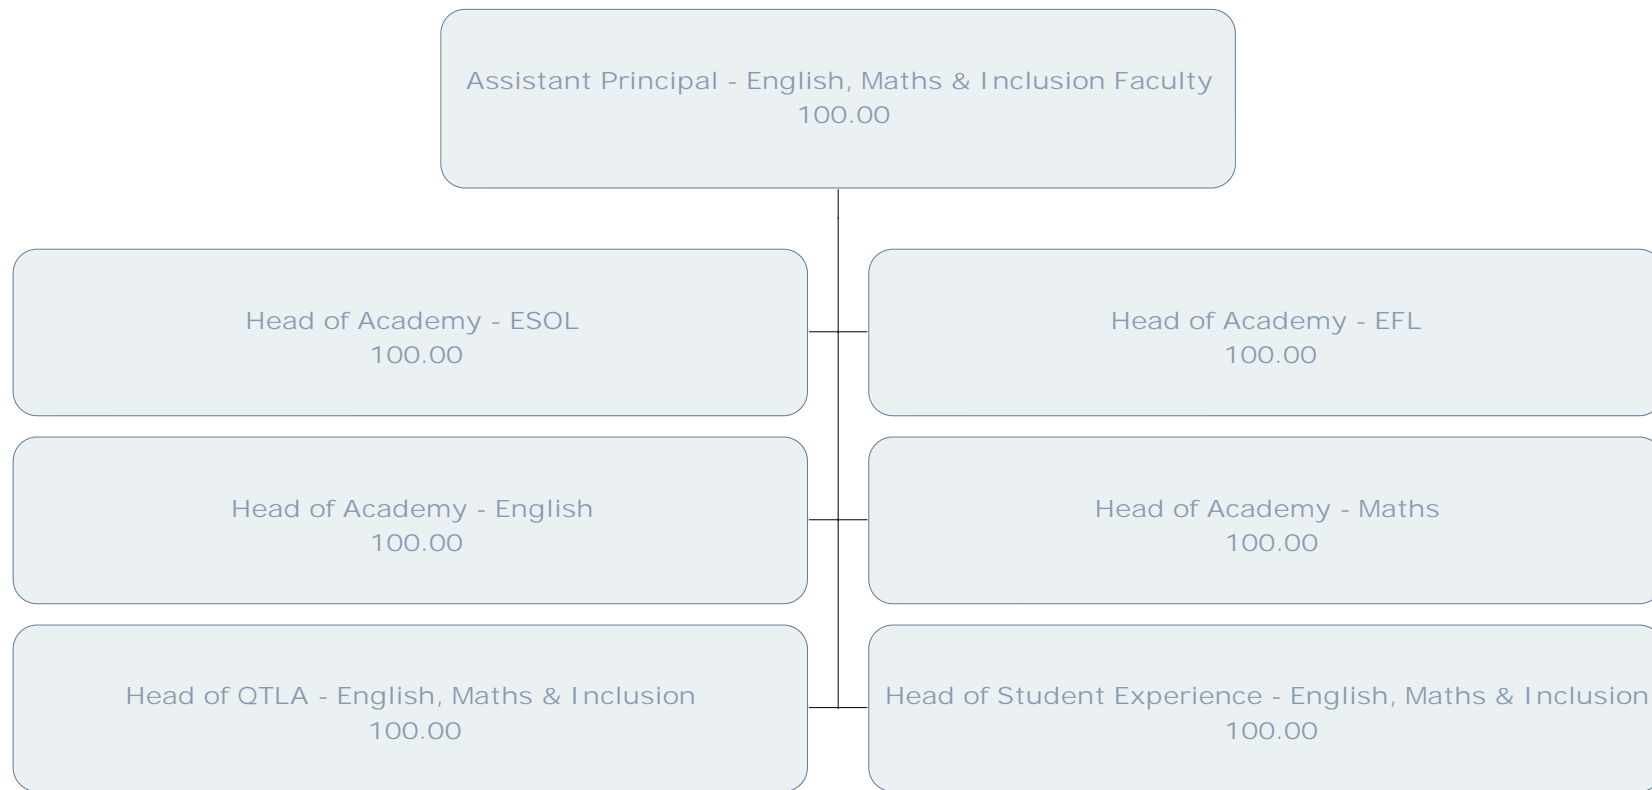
Assistant Principal - English, Maths & Inclusion Faculty
100.00

Head of Academy - ESOL
100.00

Head of Academy - EFL
100.00

Head of Academy - English
100.00

Head of Academy - Maths
100.00

Head of QTLA - English, Maths & Inclusion
100.00

Head of Student Experience - English, Maths & Inclusion
100.00